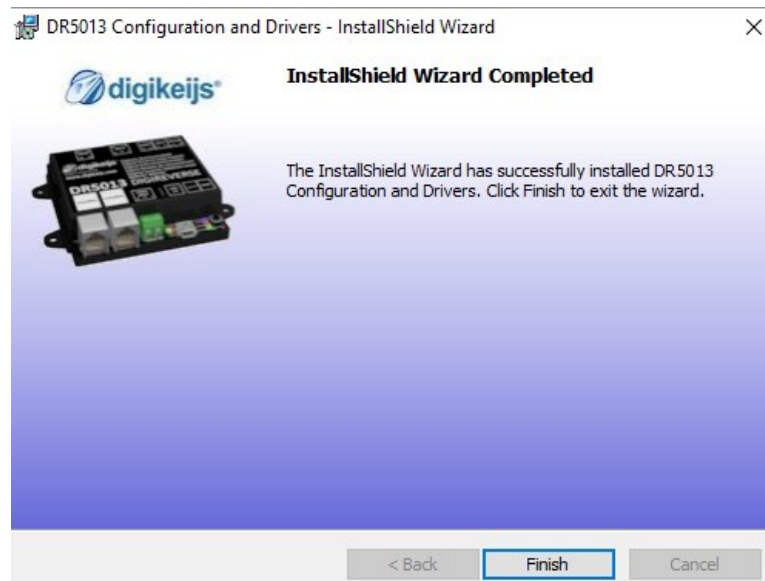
DR5013 Configuration and Drivers - InstallShield Wizard

×

digikeijs

InstallShield Wizard Completed

DR5013

DIGIREVERSE

The InstallShield Wizard has successfully installed DR5013 Configuration and Drivers. Click Finish to exit the wizard.

< Back

Finish

Cancel